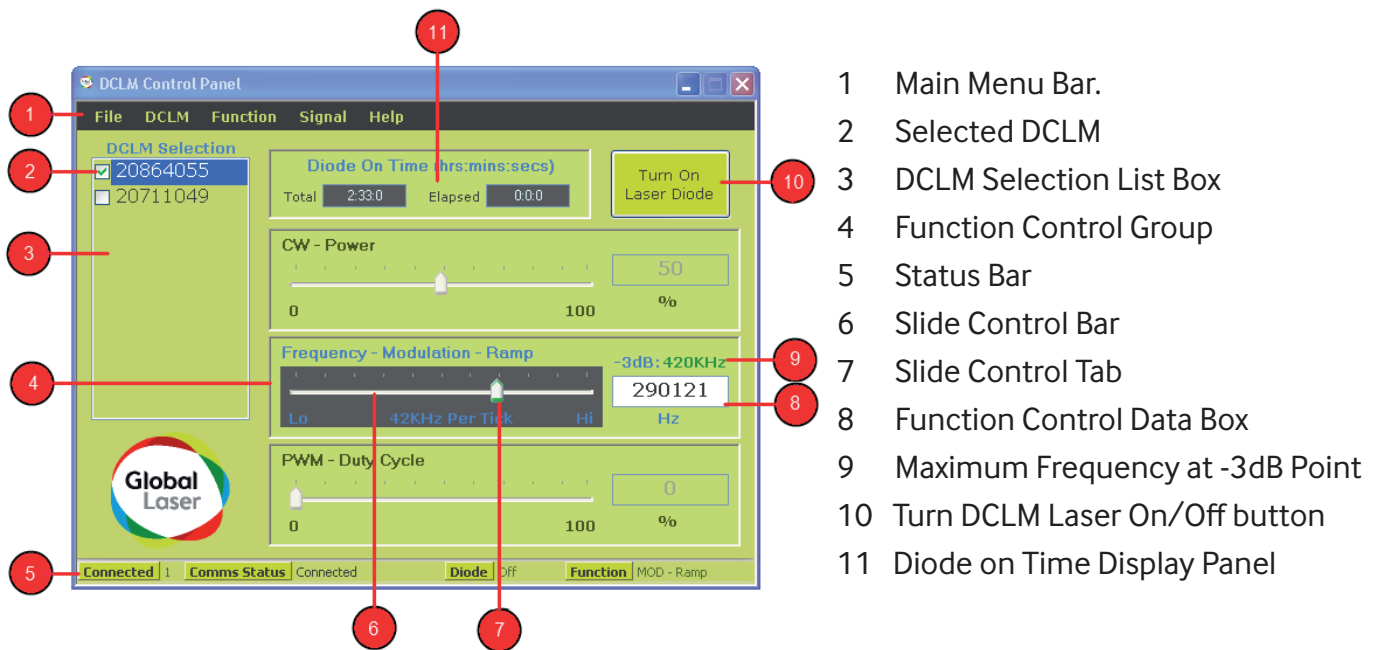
DCLM Control Panel

File DCLM Function Signal Help

DCLM Selection

20864055

20711049

Diode On Time (hrs:mins:secs)

Total 2:33:0 Elapsed 0:0:0

Turn On Laser Diode

CW - Power

50

%

0 100

Frequency - Modulation - Ramp

-3dB: 420KHz

290121

Hz

Lo 42KHz Per Tick Hi

PWM - Duty Cycle

0

%

0 100

Global Laser

Connected 1 Comms Status Connected Diode Off Function MOD - Ramp

1 2 3 4 5 6 7 8 9 10 11

1 Main Menu Bar.

2 Selected DCLM

3 DCLM Selection List Box

4 Function Control Group

5 Status Bar

6 Slide Control Bar

7 Slide Control Tab

8 Function Control Data Box

9 Maximum Frequency at -3dB Point

10 Turn DCLM Laser On/Off button

11 Diode on Time Display Panel